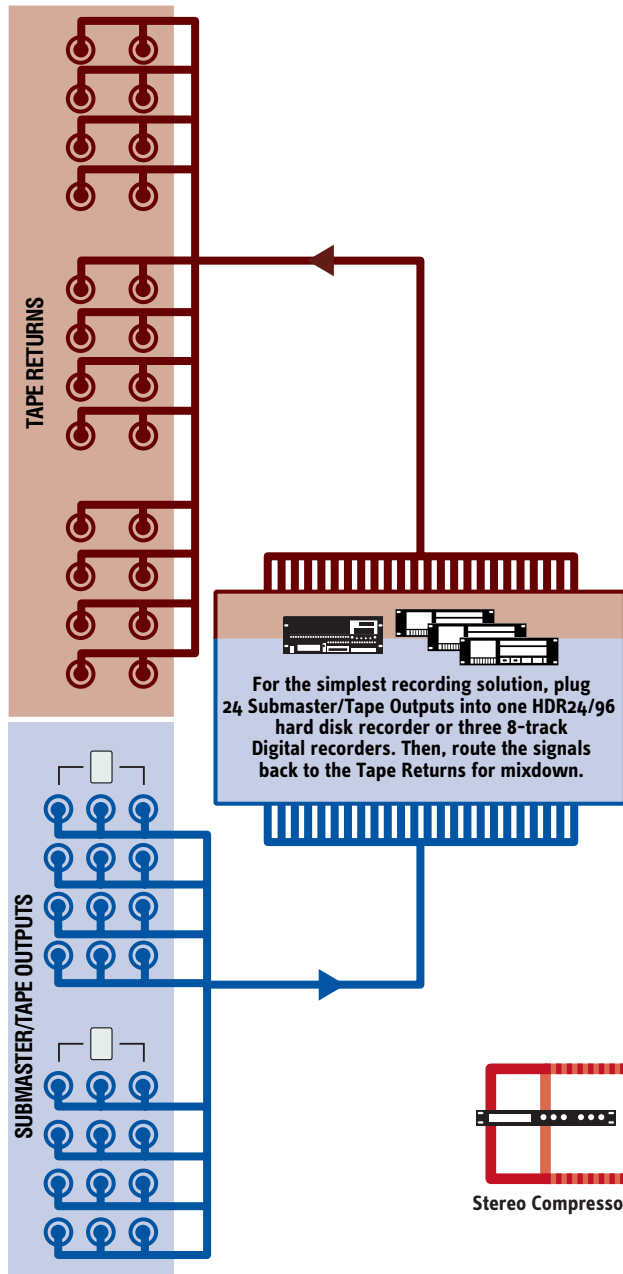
TAPE RETURNS

For the simplest recording solution, plug 24 Submaster/Tape Outputs into one HDR24/96 hard disk recorder or three 8-track Digital recorders. Then, route the signals back to the Tape Returns for mixdown.

SUBMASTER/TAPE OUTPUTS

Stereo Compresso